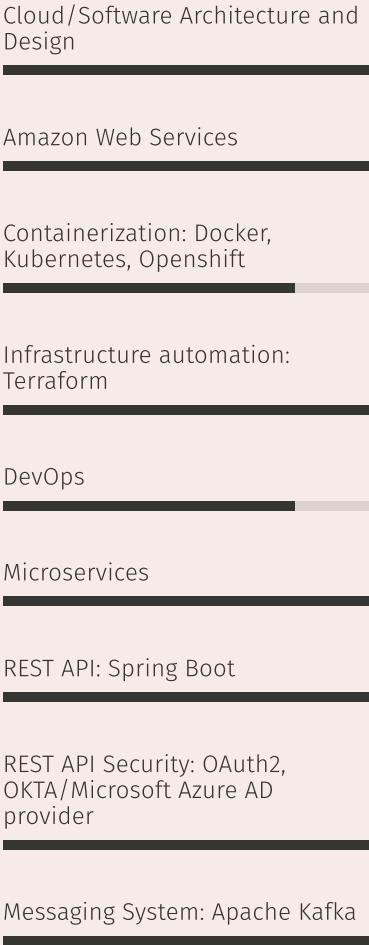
Cloud/Software Architecture and Design

Amazon Web Services

Containerization: Docker, Kubernetes, Openshift

Infrastructure automation: Terraform

DevOps

Microservices

REST API: Spring Boot

REST API Security: OAuth2, OKTA/Microsoft Azure AD provider

Messaging System: Apache Kafka